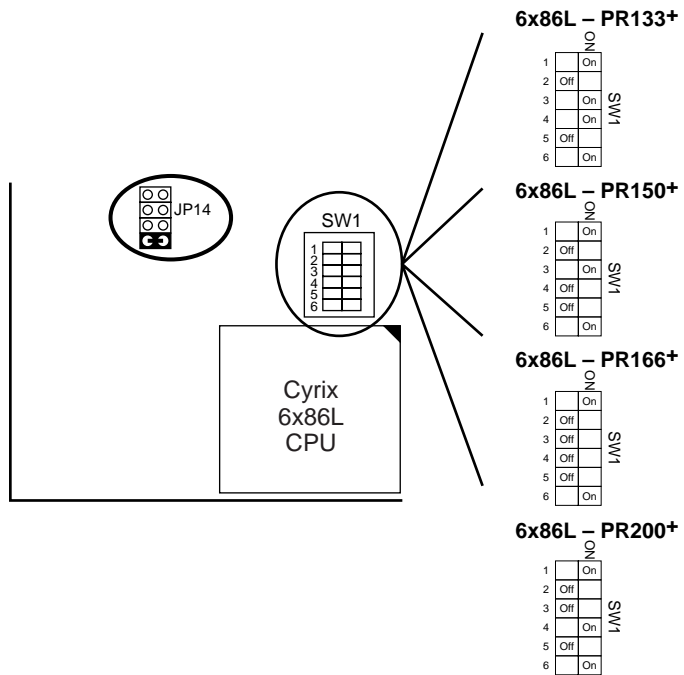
JP14

SW1
1
2
3
4
5
6

Cyrix
6x86L
CPU

6x86L – PR133+
ON
SW1

| | | |
|---|---|---|
| 1 | | On |
| 2 | Off | |
| 3 | | On |
| 4 | | On |
| 5 | Off | |
| 6 | | On |

6x86L – PR150+
ON
SW1

| | | |
|---|---|---|
| 1 | | On |
| 2 | Off | |
| 3 | | On |
| 4 | Off | |
| 5 | Off | |
| 6 | | On |

6x86L – PR166+
ON
SW1

| | | |
|---|---|---|
| 1 | | On |
| 2 | Off | |
| 3 | Off | |
| 4 | Off | |
| 5 | Off | |
| 6 | | On |

6x86L – PR200+
ON
SW1

| | | |
|---|---|---|
| 1 | | On |
| 2 | Off | |
| 3 | Off | |
| 4 | | On |
| 5 | Off | |
| 6 | | On |